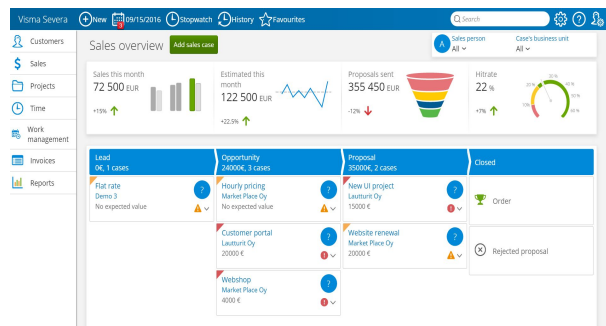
Visma Severa New 09/15/2016 Stopwatch History Favourites Search

Customers
Sales
Projects
Time
Work management
Invoices
Reports

Sales overview Add sales case

A Sales person All Case's business unit All

Sales this month
72 500 EUR
+15%

Estimated this month
122 500 EUR
+22.5%

Proposals sent
355 450 EUR
-12%

Hitrate
22 %
+7%

Lead
0€, 1 cases

Flat rate
Demo 3
No expected value

Opportunity
24000€, 3 cases

Hourly pricing
Market Place Oy
No expected value

Customer portal
Lautturit Oy
20000 €

Webshop
Market Place Oy
4000 €

Proposal
35000€, 2 cases

New UI project
Lautturit Oy
15000 €

Website renewal
Market Place Oy
20000 €

Closed

Order

Rejected proposal